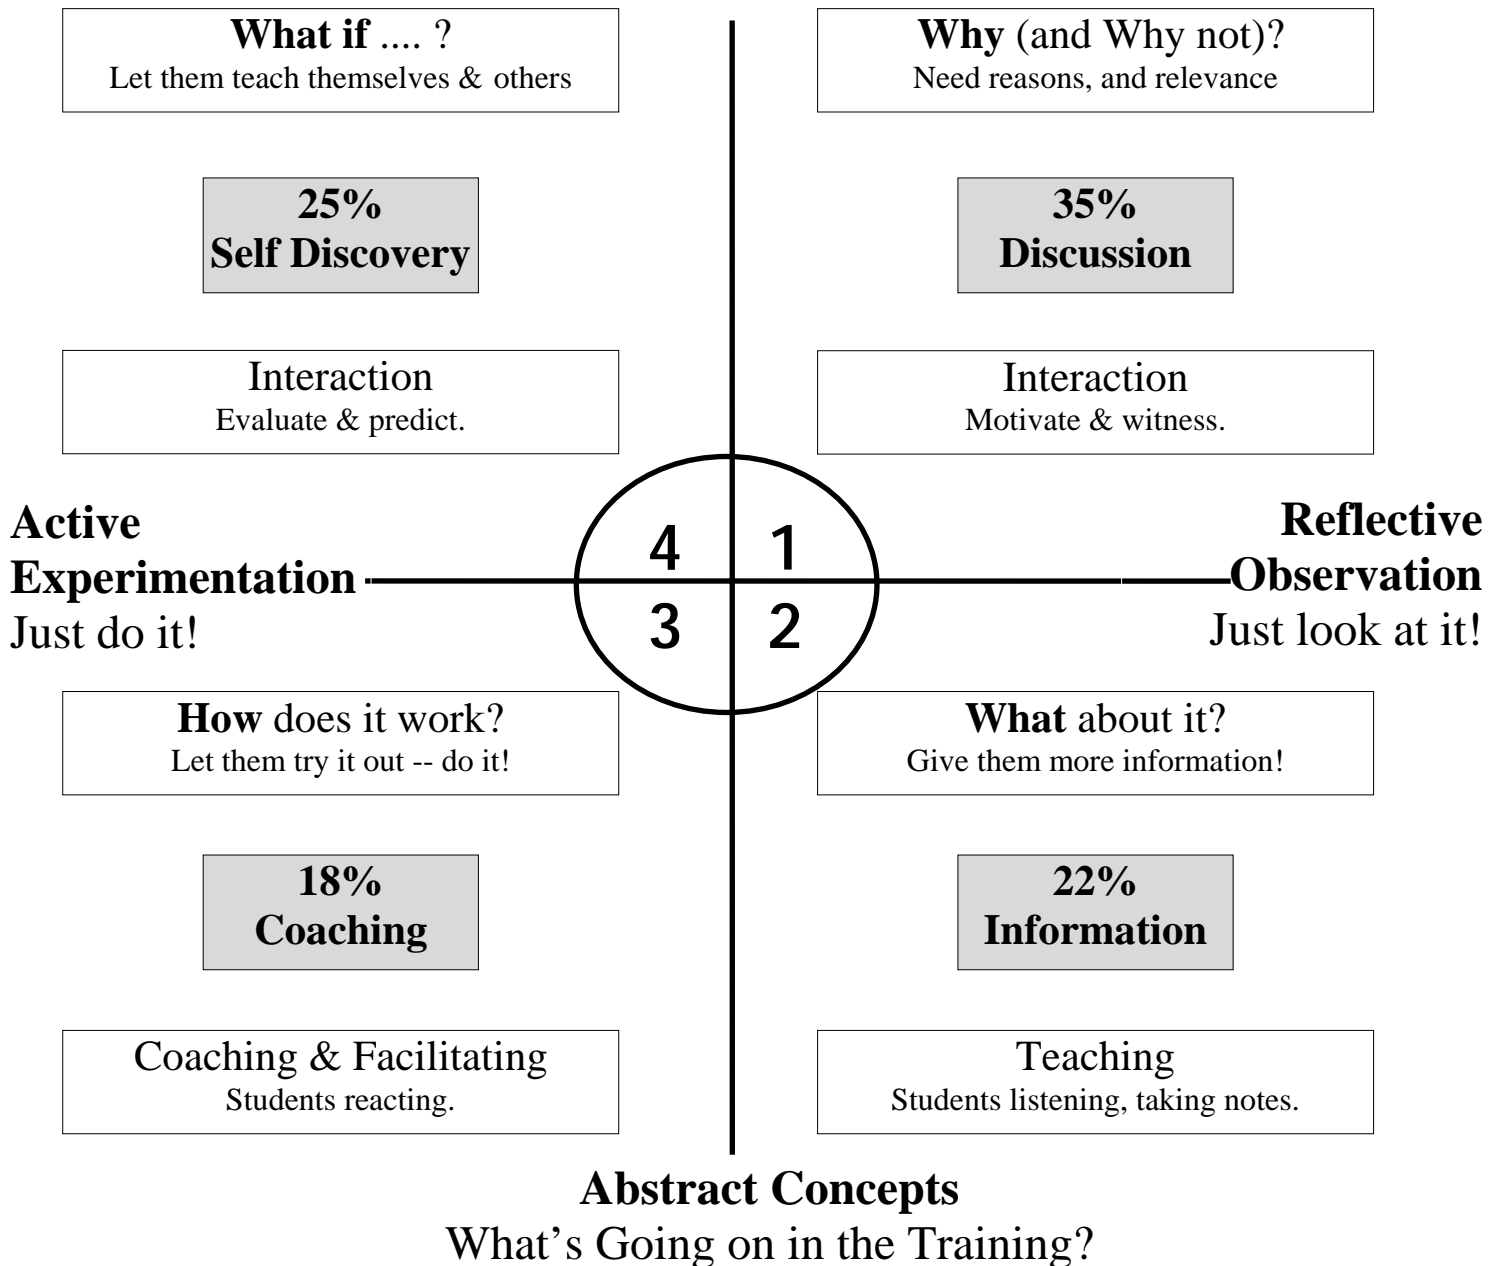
**What if** .... ?
Let them teach themselves & others

**Why** (and Why not)?
Need reasons, and relevance

**25%**
**Self Discovery**

**35%**
**Discussion**

Interaction
Evaluate & predict.

Interaction
Motivate & witness.

**Active**
**Experimentation**
Just do it!

4
1
3
2

**Reflective**
**Observation**
Just look at it!

**How** does it work?
Let them try it out -- do it!

**What** about it?
Give them more information!

**18%**
**Coaching**

**22%**
**Information**

Coaching & Facilitating
Students reacting.

Teaching
Students listening, taking notes.

**Abstract Concepts**
What's Going on in the Training?